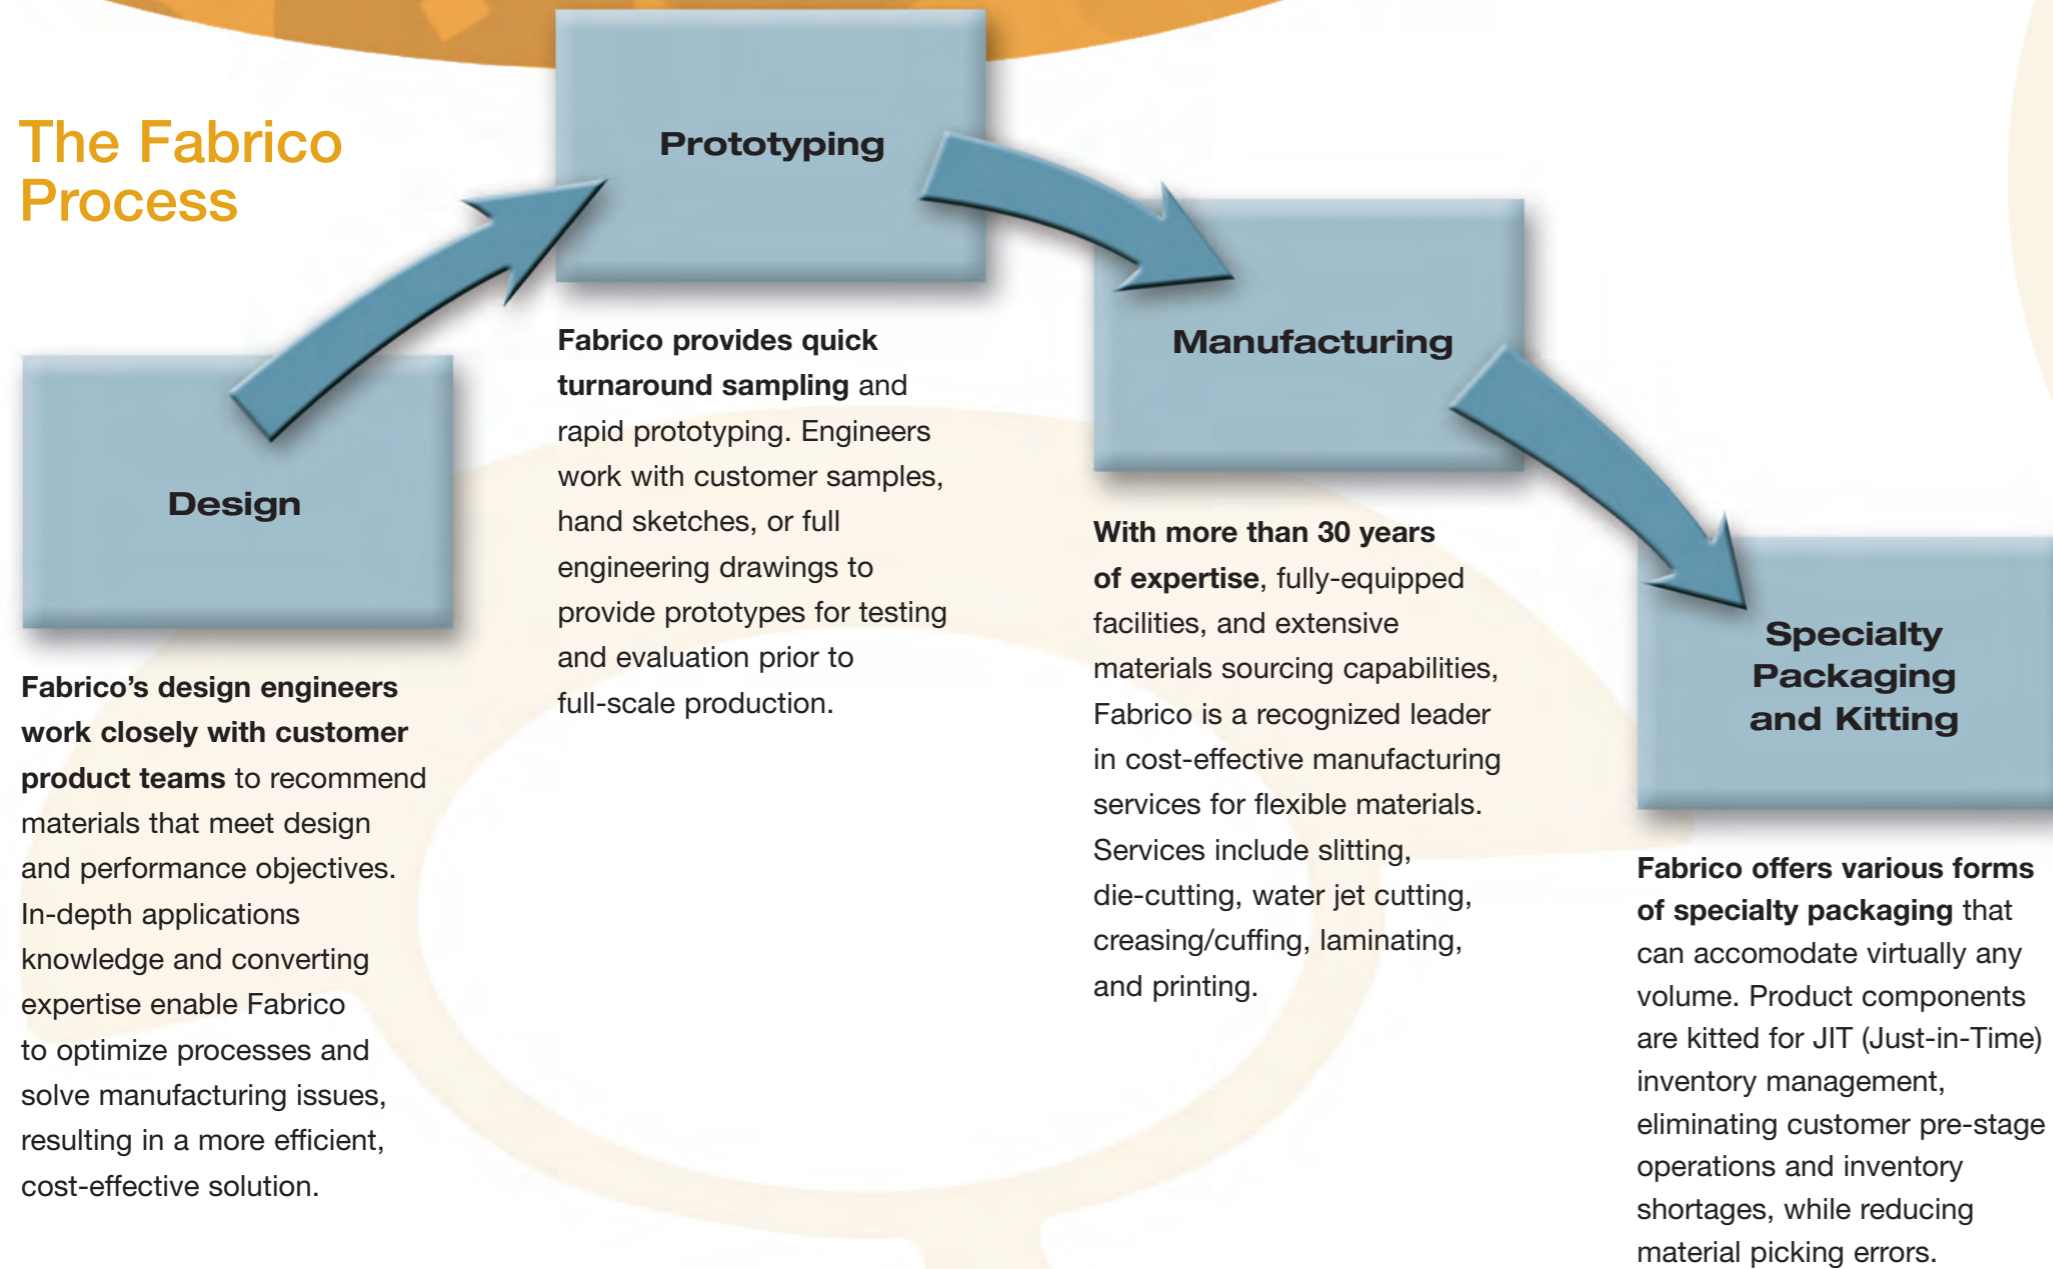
The Fabrico Process

Design

Fabrico's design engineers work closely with customer product teams to recommend materials that meet design and performance objectives. In-depth applications knowledge and converting expertise enable Fabrico to optimize processes and solve manufacturing issues, resulting in a more efficient, cost-effective solution.

Prototyping

Fabrico provides quick turnaround sampling and rapid prototyping. Engineers work with customer samples, hand sketches, or full engineering drawings to provide prototypes for testing and evaluation prior to full-scale production.

Manufacturing

With more than 30 years of expertise, fully-equipped facilities, and extensive materials sourcing capabilities, Fabrico is a recognized leader in cost-effective manufacturing services for flexible materials. Services include slitting, die-cutting, water jet cutting, creasing/cuffing, laminating, and printing.

Specialty Packaging and Kitting

Fabrico offers various forms of specialty packaging that can accomodate virtually any volume. Product components are kitted for JIT (Just-in-Time) inventory management, eliminating customer pre-stage operations and inventory shortages, while reducing material picking errors.